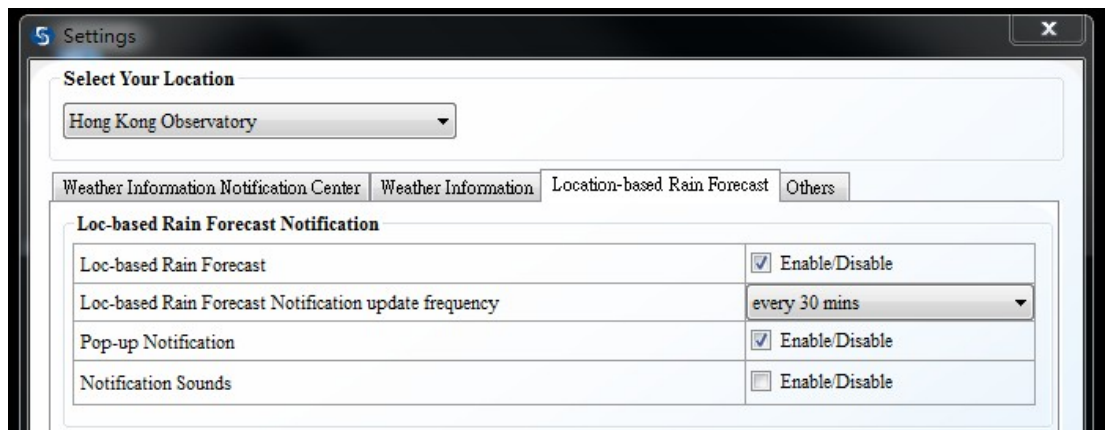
Settings

Select Your Location

Hong Kong Observatory

Weather Information Notification Center | Weather Information | Location-based Rain Forecast | Others

Loc-based Rain Forecast Notification

| | |
|---|---|
| Loc-based Rain Forecast | Enable/Disable |
| Loc-based Rain Forecast Notification update frequency | every 30 mins |
| Pop-up Notification | Enable/Disable |
| Notification Sounds | Enable/Disable |